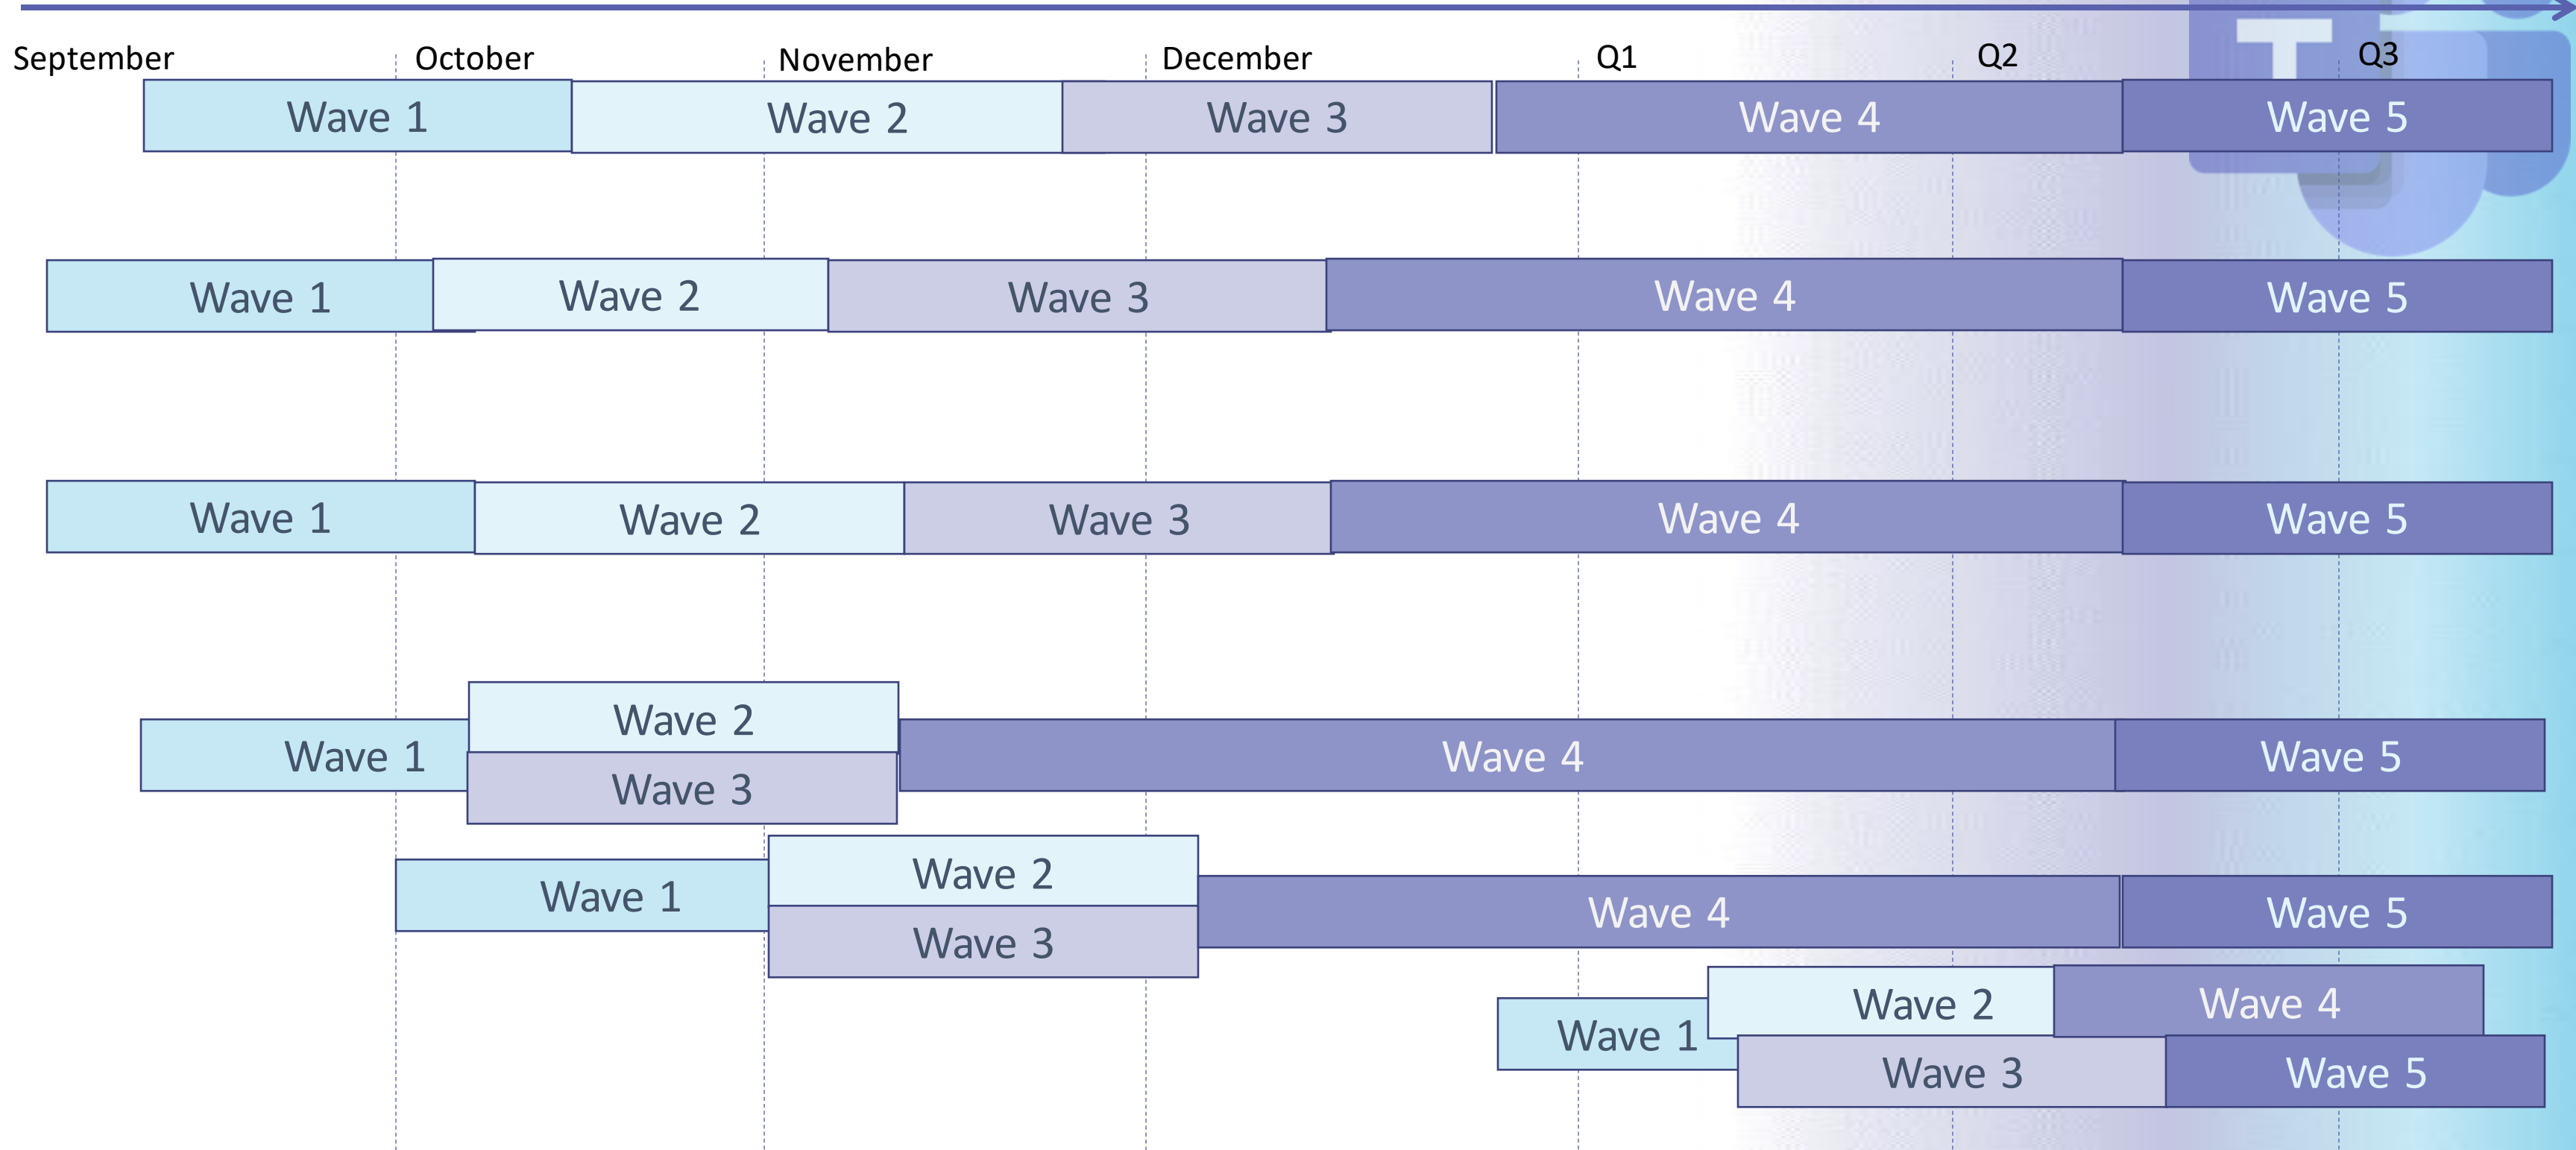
September October November December Q1 Q2 Q3

Wave 1 Wave 2 Wave 3 Wave 4 Wave 5

Wave 1 Wave 2 Wave 3 Wave 4 Wave 5

Wave 1 Wave 2 Wave 3 Wave 4 Wave 5

Wave 1 Wave 2 Wave 3 Wave 4 Wave 5

Wave 1 Wave 2 Wave 3 Wave 4 Wave 5

Wave 1 Wave 2 Wave 4 Wave 3 Wave 5